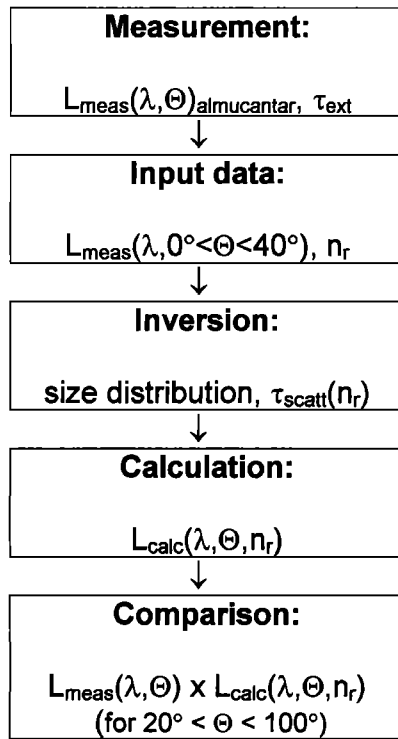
**Measurement:**

$L_{meas}(\lambda,\Theta)_{almucantar}$, $\tau_{ext}$

↓

**Input data:**

$L_{meas}(\lambda,0°<\Theta<40°)$, $n_r$

↓

**Inversion:**

size distribution, $\tau_{scatt}(n_r)$

↓

**Calculation:**

$L_{calc}(\lambda,\Theta,n_r)$

↓

**Comparison:**

$L_{meas}(\lambda,\Theta)$ x $L_{calc}(\lambda,\Theta,n_r)$
(for $20° < \Theta < 100°$)